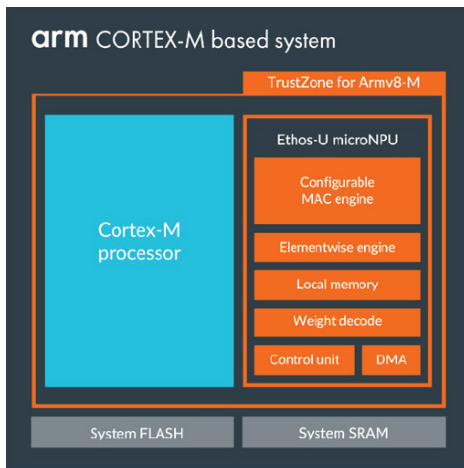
arm CORTEX-M based system

TrustZone for Armv8-M

Cortex-M processor

Ethos-U microNPU

Configurable MAC engine

Elementwise engine

Local memory

Weight decode

Control unit

DMA

System FLASH

System SRAM